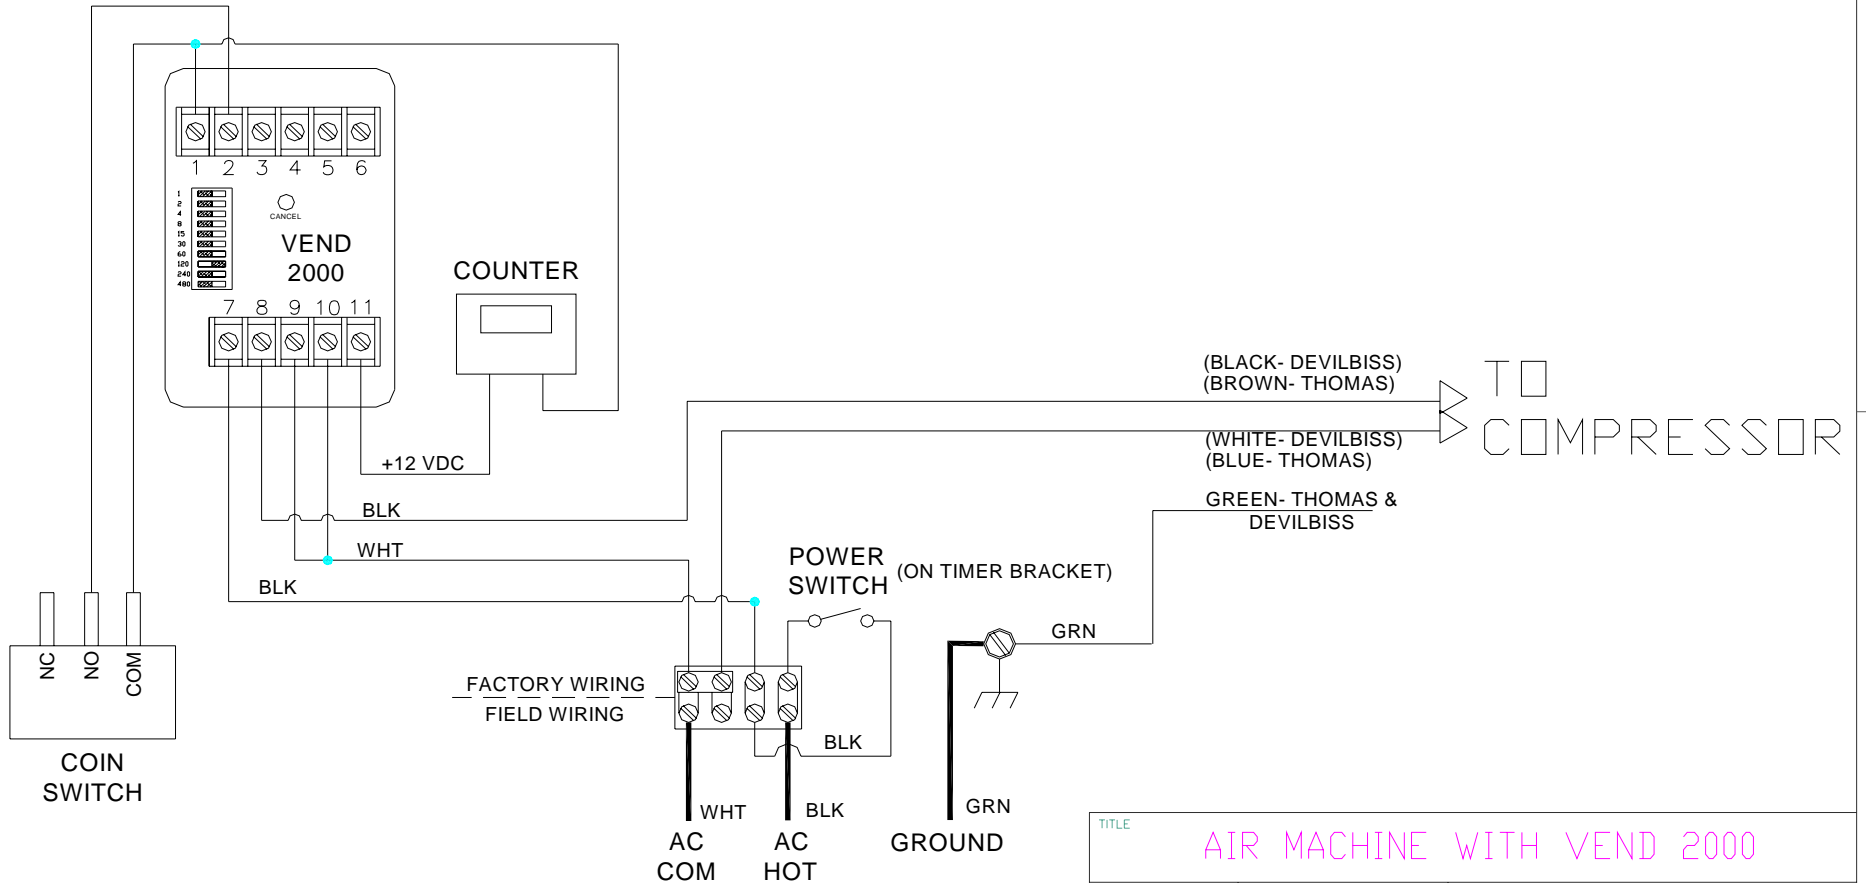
1 2 3 4 5 6

1
2
4
8
15
30
60
120
240
480

CANCEL

VEND
2000

7 8 9 10 11

COUNTER

+12 VDC

BLK

WHT

BLK

(BLACK- DEVILBISS)
(BROWN- THOMAS)

TO
COMPRESSOR

(WHITE- DEVILBISS)
(BLUE- THOMAS)

GREEN- THOMAS &
DEVILBISS

POWER
SWITCH (ON TIMER BRACKET)

GRN

NC NO COM

COIN
SWITCH

FACTORY WIRING
FIELD WIRING

BLK

WHT BLK

AC
COM

AC
HOT

GRN

GROUND

TITLE
AIR MACHINE WITH VEND 2000